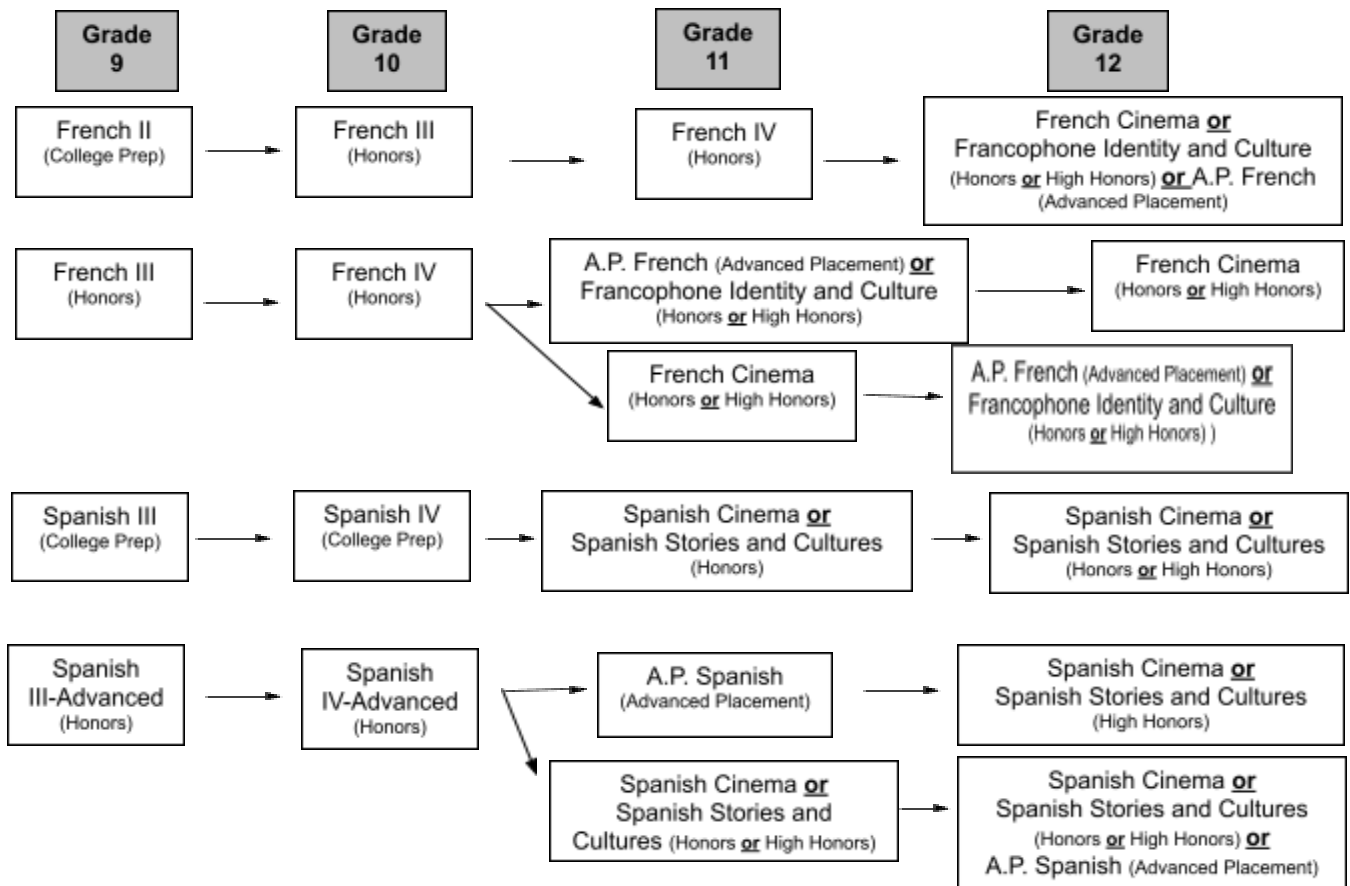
Grade 9

Grade 10

Grade 11

Grade 12

French II (College Prep)

French III (Honors)

French IV (Honors)

French Cinema **or** Francophone Identity and Culture (Honors **or** High Honors) **or** A.P. French (Advanced Placement)

French III (Honors)

French IV (Honors)

A.P. French (Advanced Placement) **or** Francophone Identity and Culture (Honors **or** High Honors)

French Cinema (Honors **or** High Honors)

French Cinema (Honors **or** High Honors)

A.P. French (Advanced Placement) **or** Francophone Identity and Culture (Honors **or** High Honors) )

Spanish III (College Prep)

Spanish IV (College Prep)

Spanish Cinema **or** Spanish Stories and Cultures (Honors)

Spanish Cinema **or** Spanish Stories and Cultures (Honors **or** High Honors)

Spanish III-Advanced (Honors)

Spanish IV-Advanced (Honors)

A.P. Spanish (Advanced Placement)

Spanish Cinema **or** Spanish Stories and Cultures (High Honors)

Spanish Cinema **or** Spanish Stories and Cultures (Honors **or** High Honors)

Spanish Cinema **or** Spanish Stories and Cultures (Honors **or** High Honors) **or** A.P. Spanish (Advanced Placement)